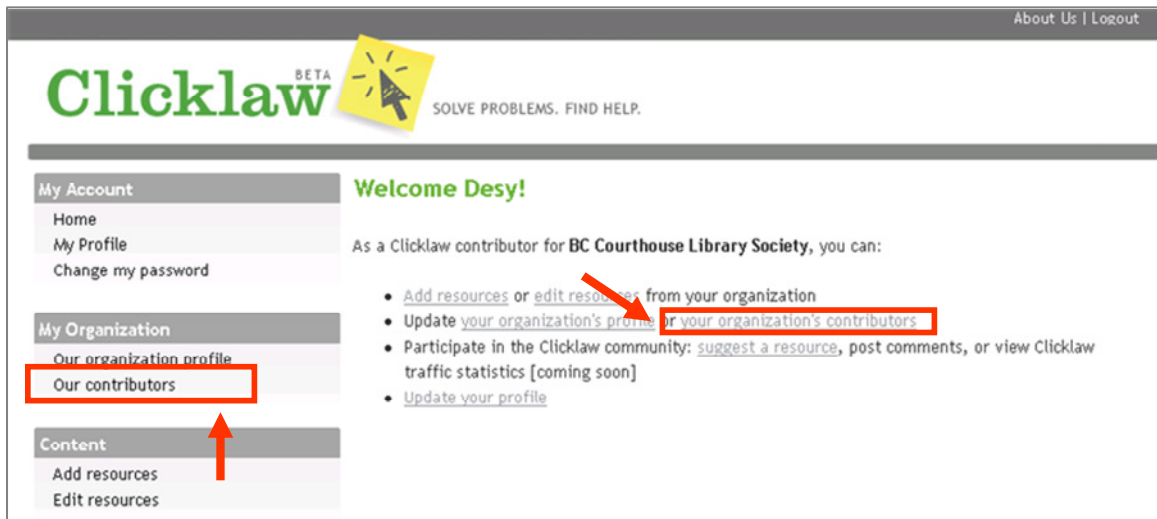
About Us | Logout

Clicklaw BETA

SOLVE PROBLEMS. FIND HELP.

My Account

Home

My Profile

Change my password

My Organization

Our organization profile

Our contributors

Content

Add resources

Edit resources

Welcome Desy!

As a Clicklaw contributor for **BC Courthouse Library Society**, you can:

- Add resources or edit resources from your organization
- Update your organization's profile or your organization's contributors
- Participate in the Clicklaw community: suggest a resource, post comments, or view Clicklaw traffic statistics [coming soon]
- Update your profile